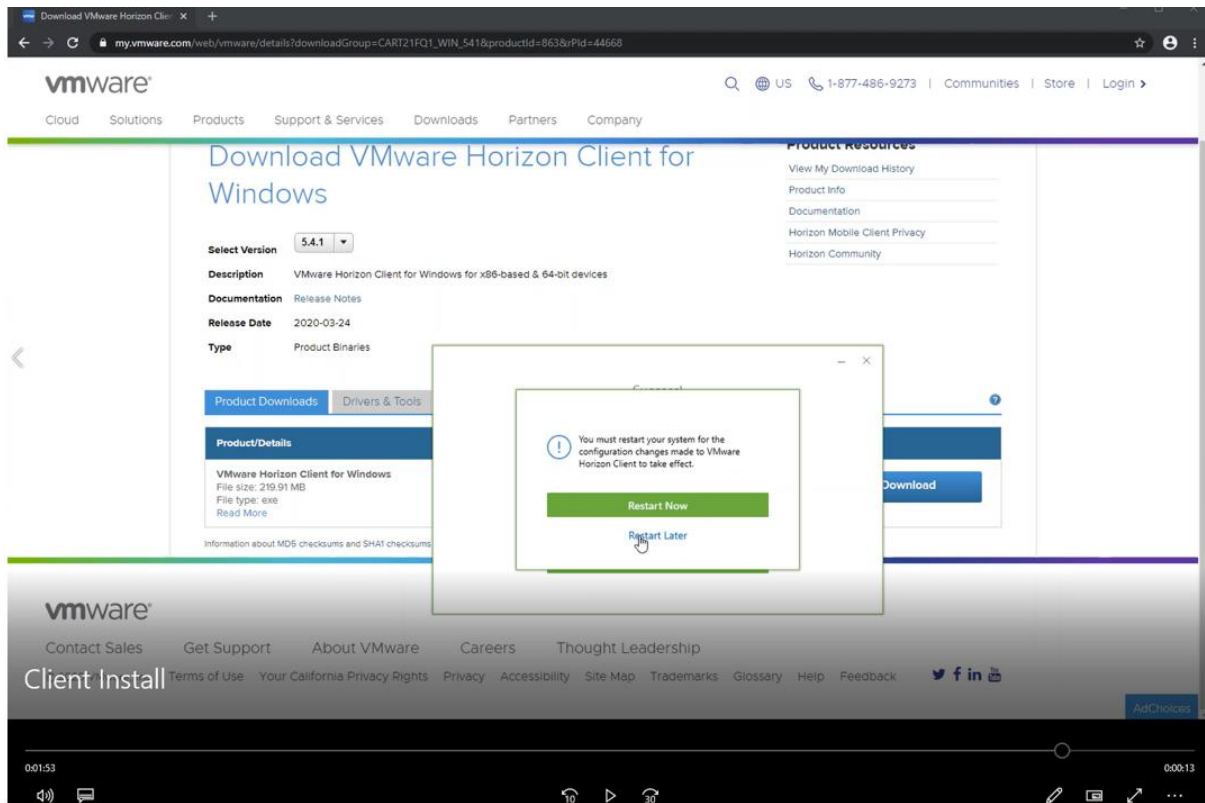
Download VMware Horizon Clie ×

my.vmware.com/web/vmware/details?downloadGroup=CART21FQ1_WIN_541&productId=863&rPId=44668

vmware

US 1-877-486-9273 | Communities | Store | Login ›

Cloud Solutions Products Support & Services Downloads Partners Company

Download VMware Horizon Client for Windows

Select Version 5.4.1

Description VMware Horizon Client for Windows for x86-based & 64-bit devices

Documentation Release Notes

Release Date 2020-03-24

Type Product Binaries

Product Resources

View My Download History

Product Info

Documentation

Horizon Mobile Client Privacy

Horizon Community

Product Downloads Drivers & Tools

Product/Details

VMware Horizon Client for Windows
File size: 219.91 MB
File type: exe
Read More

Download

Information about MD5 checksums and SHA1 checksums

You must restart your system for the configuration changes made to VMware Horizon Client to take effect.

Restart Now

Restart Later

vmware

Contact Sales Get Support About VMware Careers Thought Leadership

Client Install

Terms of Use Your California Privacy Rights Privacy Accessibility Site Map Trademarks Glossary Help Feedback

AdChoices

0:01:53

0:00:13

10 30